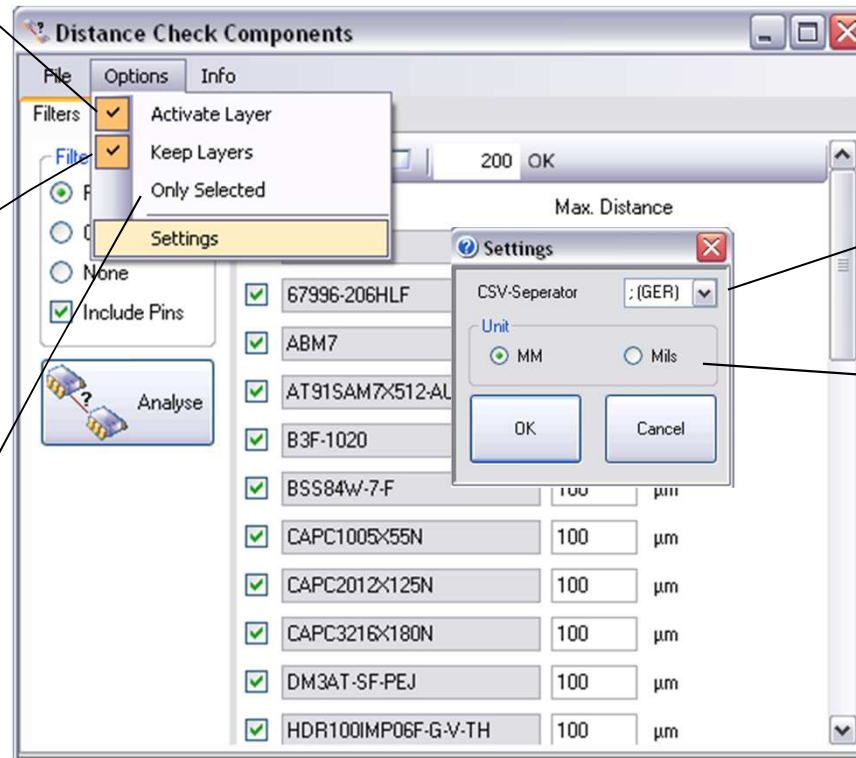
Distance Check Components

File Options Info

Filters

Activate Layer
Keep Layers
Only Selected
Settings

Filte
P
O
None
Include Pins

Analyse

200 OK

Max. Distance

67996-206HLF
ABM7
AT91SAM7X512-AU
B3F-1020
BSS84W-7-F 100 µm
CAPC1005X55N 100 µm
CAPC2012X125N 100 µm
CAPC3216X180N 100 µm
DM3AT-SF-PEJ 100 µm
HDR100IMP06F-G-V-TH 100 µm

Settings

CSV-Seperator ; (GER)

Unit
MM
Mils

OK
Cancel